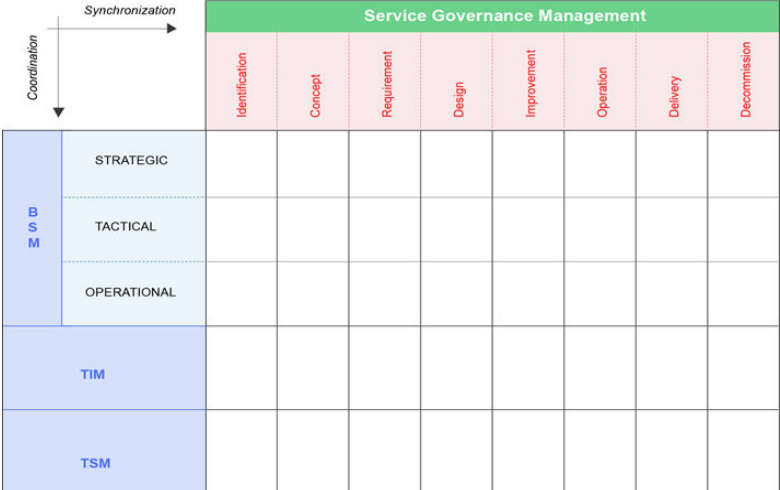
Synchronization

Coordination

Service Governance Management

| | | Identification | Concept | Requirement | Design | Improvement | Operation | Delivery | Decommission |
|---|---|---|---|---|---|---|---|---|---|
| B S M | STRATEGIC | | | | | | | | |
| | TACTICAL | | | | | | | | |
| | OPERATIONAL | | | | | | | | |
| TIM | | | | | | | | | |
| TSM | | | | | | | | | |